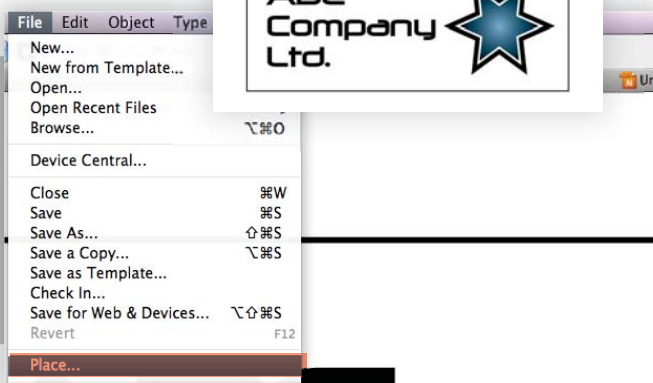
File Edit Object Type
ABC Company Ltd.
Ur
New...
New from Template...
Open...
Open Recent Files
Browse... ⌥⌘O
Device Central...
Close ⌘W
Save ⌘S
Save As... ⇧⌘S
Save a Copy... ⌥⌘S
Save as Template...
Check In...
Save for Web & Devices... ⌥⇧⌘S
Revert F12
Place...